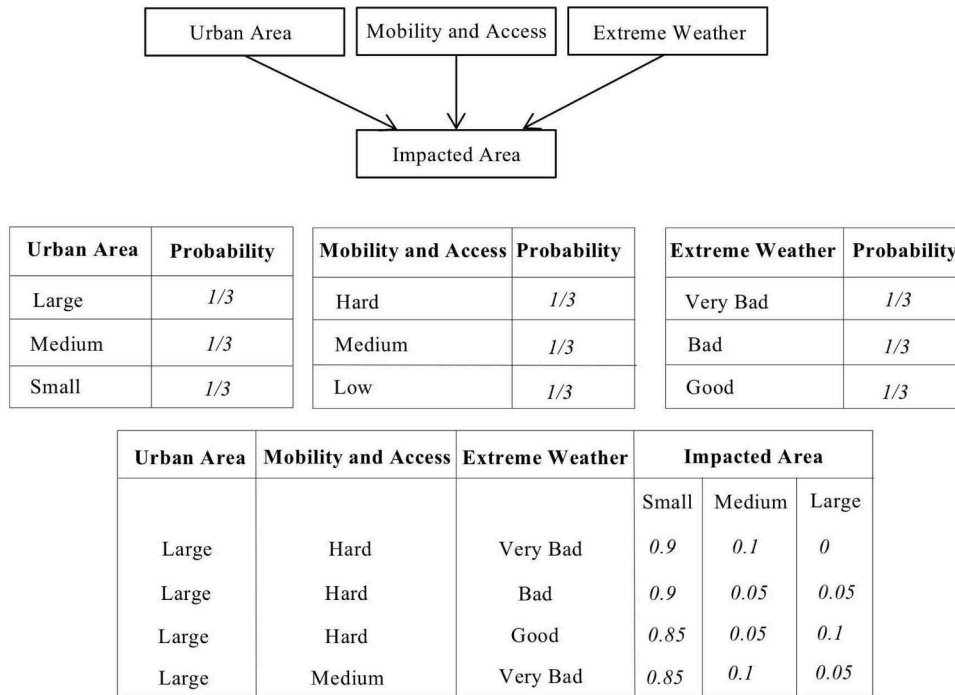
Urban Area

Mobility and Access

Extreme Weather

Impacted Area

| Urban Area | Probability |
|---|---|
| Large | 1/3 |
| Medium | 1/3 |
| Small | 1/3 |

| Mobility and Access | Probability |
|---|---|
| Hard | 1/3 |
| Medium | 1/3 |
| Low | 1/3 |

| Extreme Weather | Probability |
|---|---|
| Very Bad | 1/3 |
| Bad | 1/3 |
| Good | 1/3 |

| Urban Area | Mobility and Access | Extreme Weather | Impacted Area | | |
|---|---|---|---|---|---|
| | | | Small | Medium | Large |
| Large | Hard | Very Bad | 0.9 | 0.1 | 0 |
| Large | Hard | Bad | 0.9 | 0.05 | 0.05 |
| Large | Hard | Good | 0.85 | 0.05 | 0.1 |
| Large | Medium | Very Bad | 0.85 | 0.1 | 0.05 |